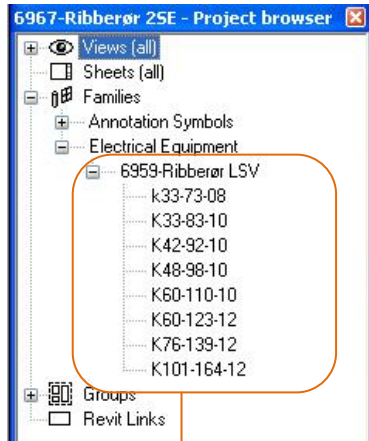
6967-Ribberør 2SE - Project browser

Views (all)
Sheets (all)
Families
Annotation Symbols
Electrical Equipment
6959-Ribberør LSV
k33-73-08
K33-83-10
K42-92-10
K48-98-10
K60-110-10
K60-123-12
K76-139-12
K101-164-12
Groups
Revit Links